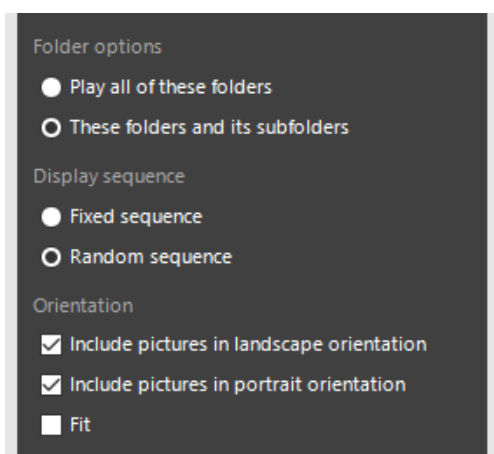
Folder options

Play all of these folders

These folders and its subfolders

Display sequence

Fixed sequence

Random sequence

Orientation

Include pictures in landscape orientation

Include pictures in portrait orientation

Fit